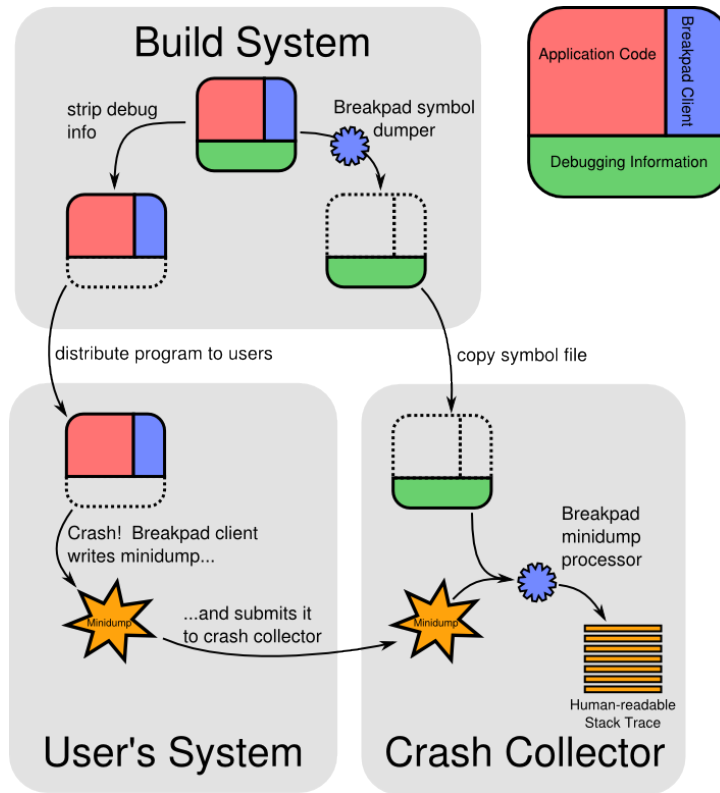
Build System

strip debug info

Breakpad symbol dumper

Application Code

Breakpad Client

Debugging Information

distribute program to users

copy symbol file

Crash! Breakpad client writes minidump...

Minidump

...and submits it to crash collector

Minidump

Breakpad minidump processor

Human-readable Stack Trace

User's System

Crash Collector